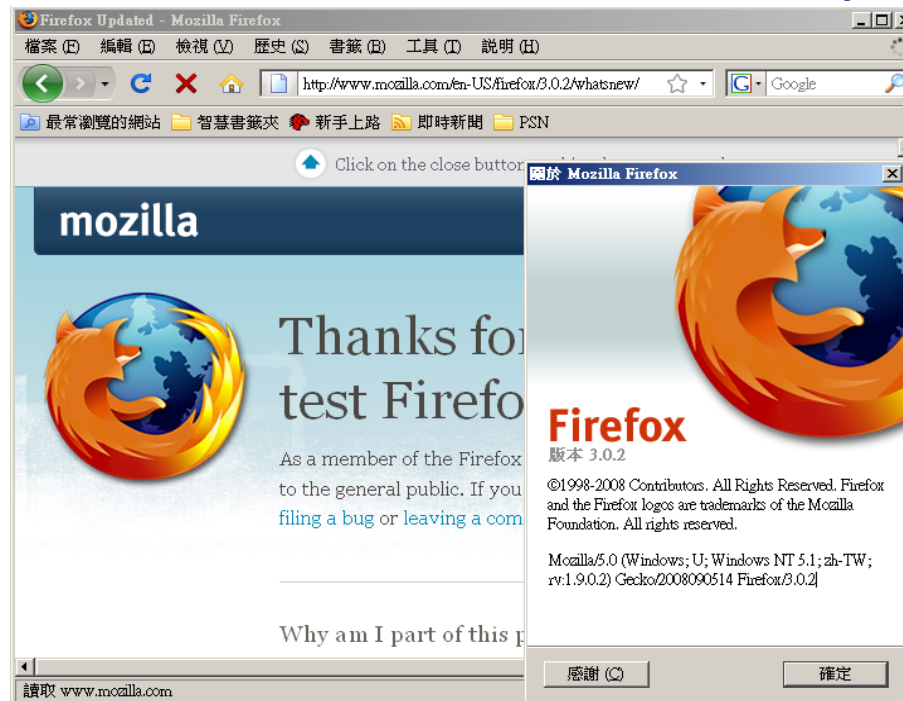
Firefox Updated - Mozilla Firefox

檔案 (F) 編輯 (E) 檢視 (V) 歷史 (S) 書籤 (B) 工具 (T) 說明 (H)

http://www.mozilla.com/en-US/firefox/3.0.2/whatsnew/

Google

最常瀏覽的網站 智慧書籤夾 新手上路 即時新聞 PSN

Click on the close button

mozilla

Thanks for
test Firefo

As a member of the Firefox
to the general public. If you
filing a bug or leaving a com

Why am I part of this p

讀取 www.mozilla.com

關於 Mozilla Firefox

Firefox
版本 3.0.2

©1998-2008 Contributors. All Rights Reserved. Firefox and the Firefox logos are trademarks of the Mozilla Foundation. All rights reserved.

Mozilla/5.0 (Windows; U; Windows NT 5.1; zh-TW; rv:1.9.0.2) Gecko/2008090514 Firefox/3.0.2

感謝 (C)

確定